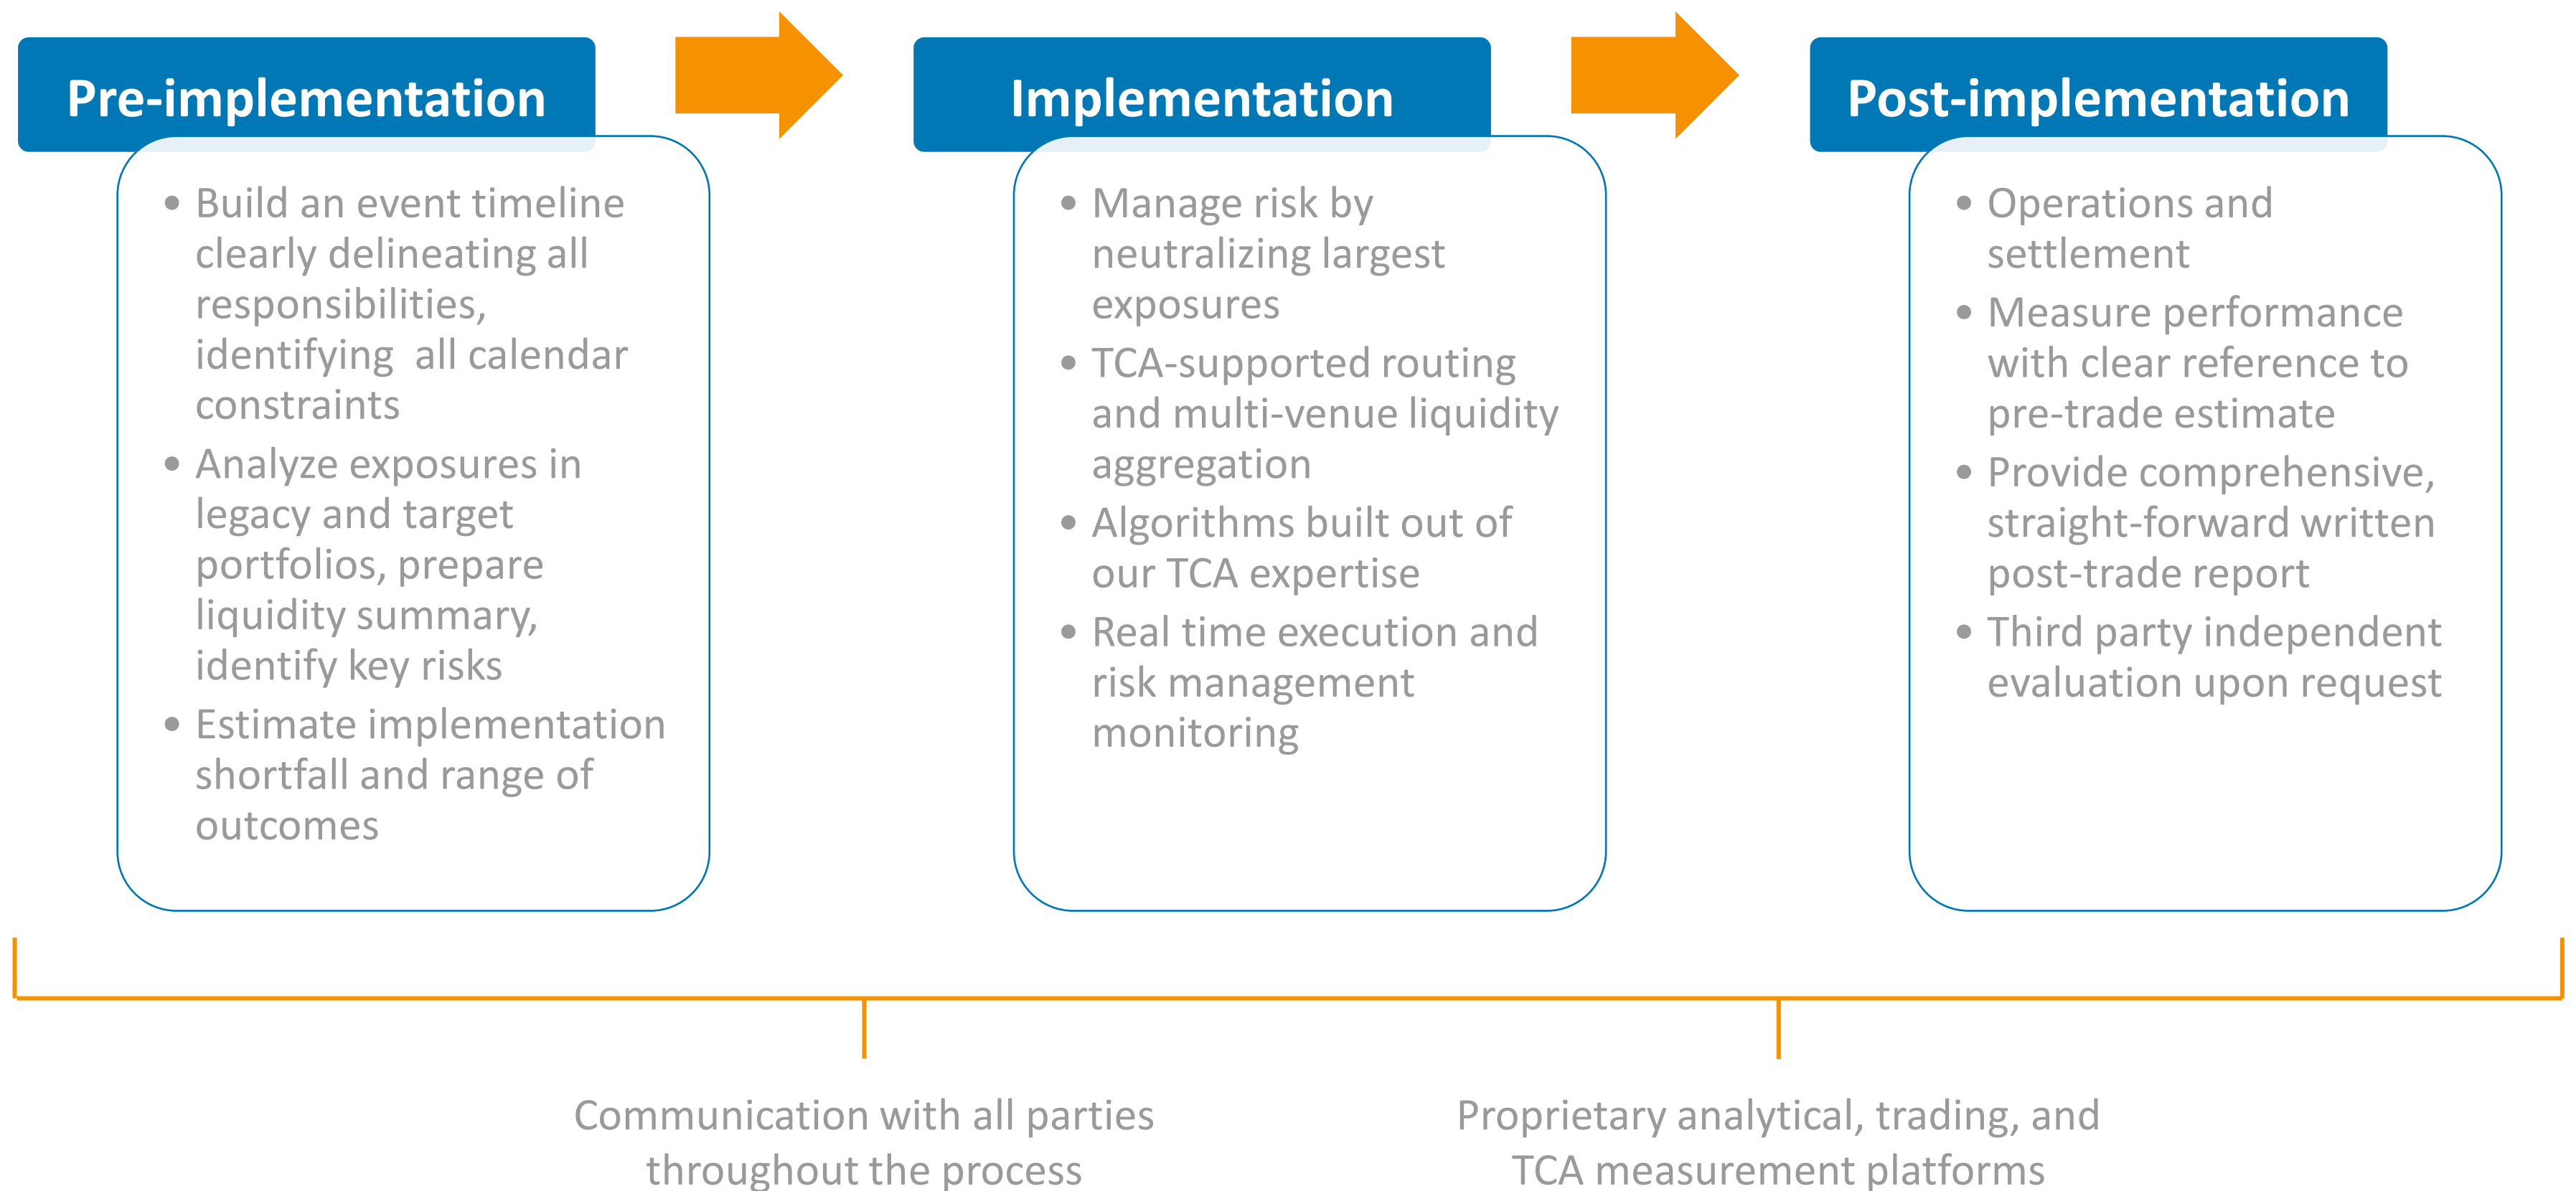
Pre-implementation

- Build an event timeline clearly delineating all responsibilities, identifying all calendar constraints
- Analyze exposures in legacy and target portfolios, prepare liquidity summary, identify key risks
- Estimate implementation shortfall and range of outcomes

Implementation

- Manage risk by neutralizing largest exposures
- TCA-supported routing and multi-venue liquidity aggregation
- Algorithms built out of our TCA expertise
- Real time execution and risk management monitoring

Post-implementation

- Operations and settlement
- Measure performance with clear reference to pre-trade estimate
- Provide comprehensive, straight-forward written post-trade report
- Third party independent evaluation upon request

Communication with all parties throughout the process

Proprietary analytical, trading, and TCA measurement platforms